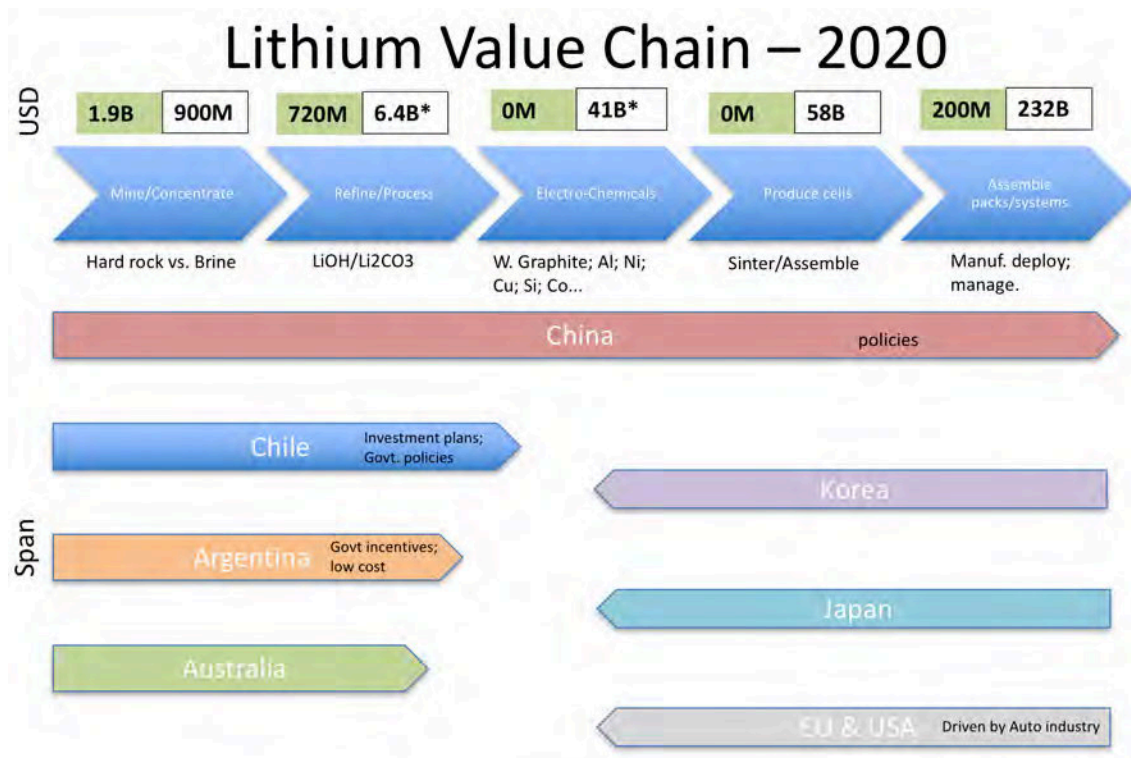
Lithium Value Chain – 2020

USD

1.9B 900M
720M 6.4B*
0M 41B*
0M 58B
200M 232B

Mine/Concentrate
Refine/Process
Electro-Chemicals
Produce cells
Assemble packs/systems

Hard rock vs. Brine
LiOH/Li2CO3
W. Graphite; Al; Ni; Cu; Si; Co...
Sinter/Assemble
Manuf. deploy; manage.

China policies

Span

Chile Investment plans; Govt. policies

Korea

Argentina Govt incentives; low cost

Japan

Australia

EU & USA Driven by Auto industry